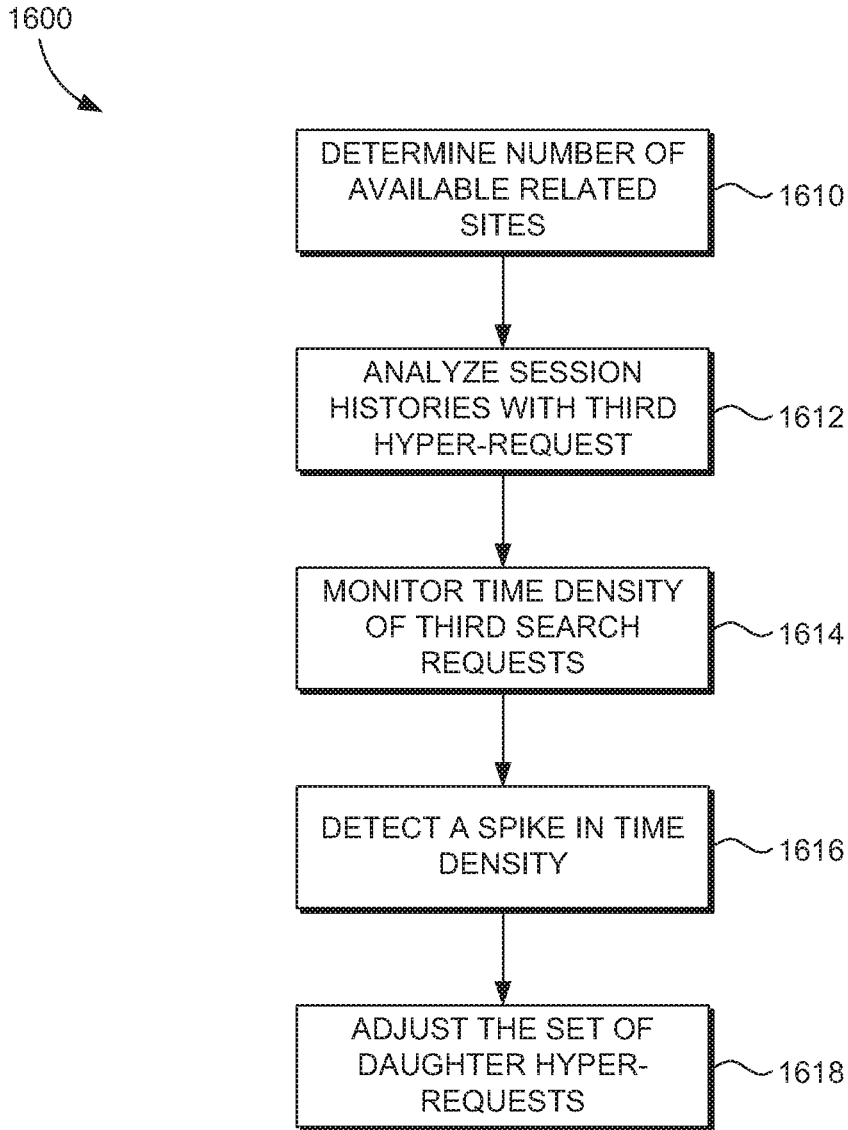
1600

DETERMINE NUMBER OF AVAILABLE RELATED SITES

1610

ANALYZE SESSION HISTORIES WITH THIRD HYPER-REQUEST

1612

MONITOR TIME DENSITY OF THIRD SEARCH REQUESTS

1614

DETECT A SPIKE IN TIME DENSITY

1616

ADJUST THE SET OF DAUGHTER HYPER-REQUESTS

1618